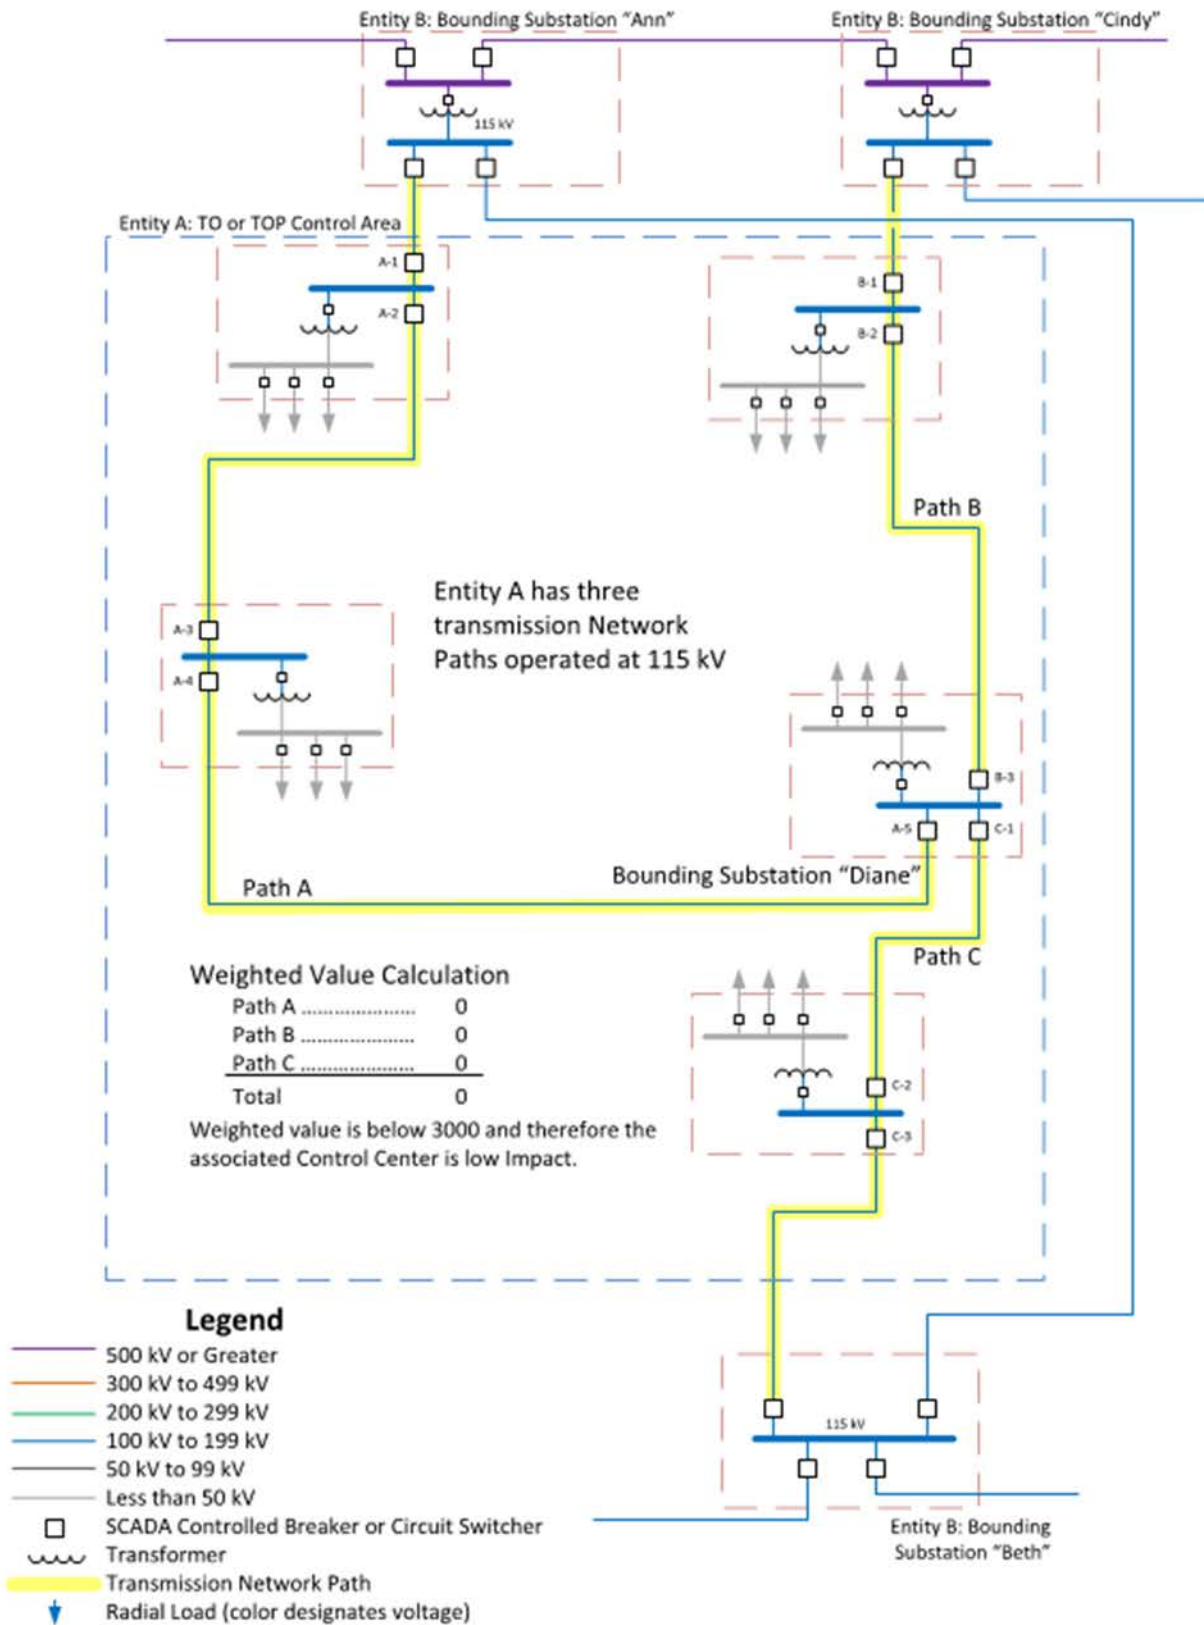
Entity B: Bounding Substation "Ann"

Entity B: Bounding Substation "Cindy"

115 kV

Entity A: TO or TOP Control Area

A-1

A-2

B-1

B-2

Path B

Entity A has three transmission Network Paths operated at 115 kV

A-3

A-4

B-3

A-5

C-1

Path A

Bounding Substation "Diane"

Path C

Weighted Value Calculation

| | |
|---|---|
| Path A .................... | 0 |
| Path B .................... | 0 |
| Path C .................... | 0 |
| Total | 0 |

Weighted value is below 3000 and therefore the associated Control Center is low Impact.

C-2

C-3

Legend

500 kV or Greater

300 kV to 499 kV

200 kV to 299 kV

100 kV to 199 kV

50 kV to 99 kV

Less than 50 kV

SCADA Controlled Breaker or Circuit Switcher

Transformer

Transmission Network Path

Radial Load (color designates voltage)

115 kV

Entity B: Bounding Substation "Beth"